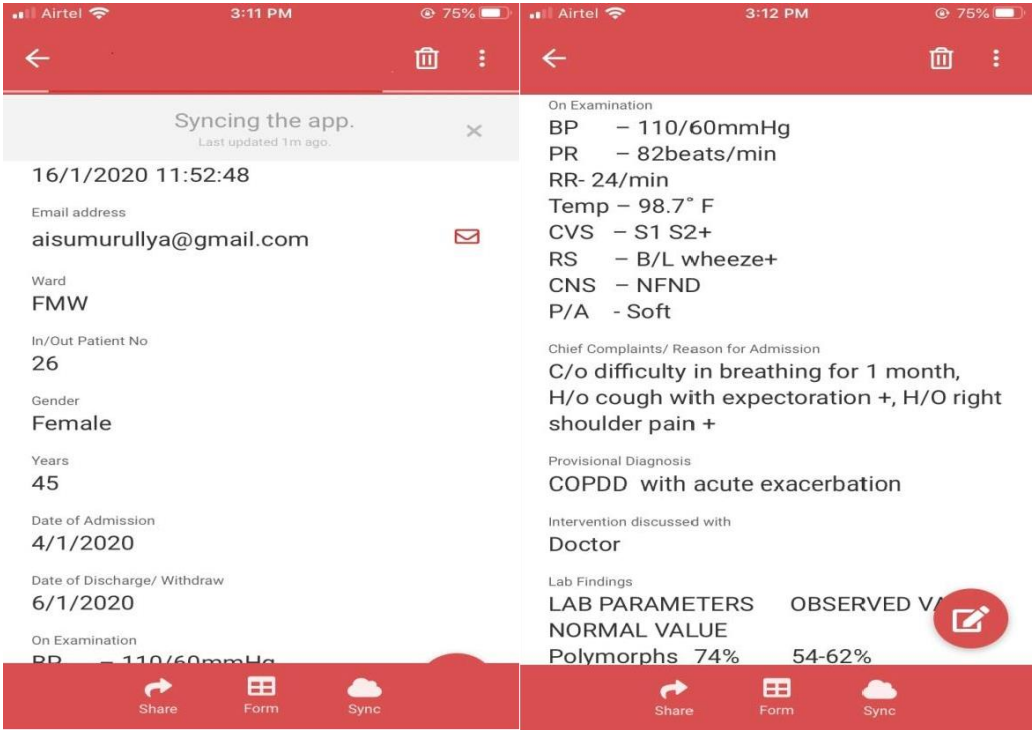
Airtel 3:11 PM 75%

Syncing the app.
Last updated 1m ago.

16/1/2020 11:52:48

Email address
aisumurullya@gmail.com

Ward
FMW

In/Out Patient No
26

Gender
Female

Years
45

Date of Admission
4/1/2020

Date of Discharge/ Withdraw
6/1/2020

On Examination
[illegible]

Share Form Sync

Airtel 3:12 PM 75%

On Examination
BP – 110/60mmHg
PR – 82beats/min
RR- 24/min
Temp – 98.7° F
CVS – S1 S2+
RS – B/L wheeze+
CNS – NFND
P/A - Soft

Chief Complaints/ Reason for Admission
C/o difficulty in breathing for 1 month, H/o cough with expectoration +, H/O right shoulder pain +

Provisional Diagnosis
COPDD with acute exacerbation

Intervention discussed with
Doctor

Lab Findings
LAB PARAMETERS OBSERVED VA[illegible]
NORMAL VALUE
Polymorphs 74% 54-62%

Share Form Sync